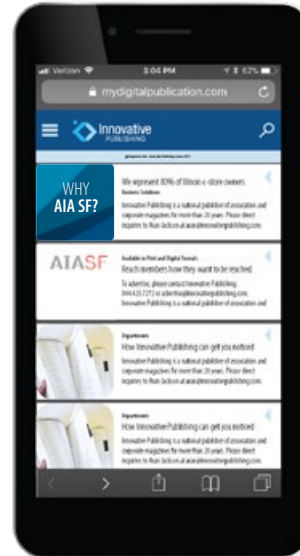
Verizon 3:04 PM 62%

mydigitalpublication.com

Innovative PUBLISHING

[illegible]

WHY AIA SF?

We represent 80% of Illinois c-store owners

Business Solutions

Innovative Publishing is a national publisher of association and corporate magazines for more than 20 years. Please direct inquiries to Aran Jackson at aaran@innovativepublishing.com.

AIASF

Available in Print and Digital Formats

Reach members how they want to be reached.

To advertise, please contact Innovative Publishing. 844.423.7272 or advertise@innovativepublishing.com

Innovative Publishing is a national publisher of association and corporate magazines for more than 20 years. Please direct inquiries to Aran Jackson at aaran@innovativepublishing.com.

Departments

How Innovative Publishing can get you noticed

Innovative Publishing is a national publisher of association and corporate magazines for more than 20 years. Please direct inquiries to Aran Jackson at aaran@innovativepublishing.com.

Departments

How Innovative Publishing can get you noticed

Innovative Publishing is a national publisher of association and corporate magazines for more than 20 years. Please direct inquiries to Aran Jackson at aaran@innovativepublishing.com.